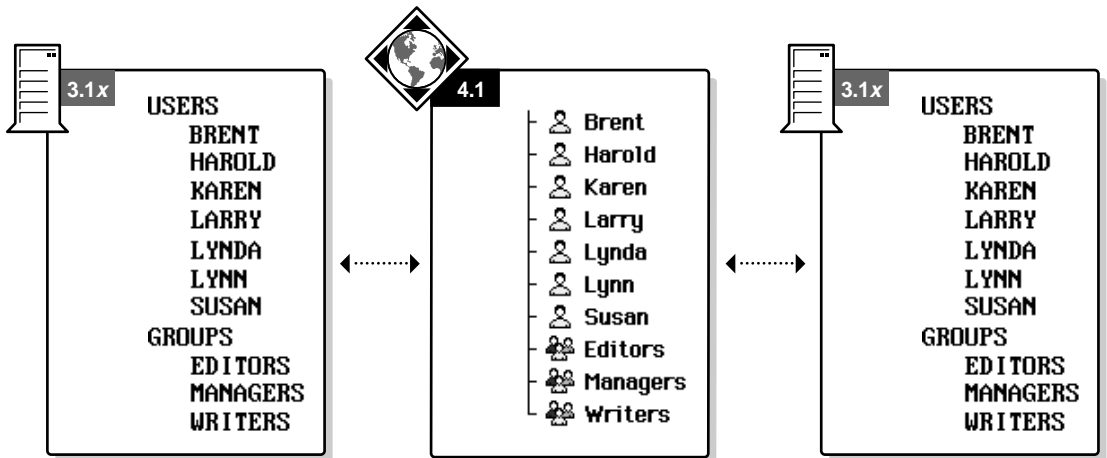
3.1x

USERS
BRENT
HAROLD
KAREN
LARRY
LYNDA
LYNN
SUSAN
GROUPS
EDITORS
MANAGERS
WRITERS

4.1

Brent
Harold
Karen
Larry
Lynda
Lynn
Susan
Editors
Managers
Writers

3.1x

USERS
BRENT
HAROLD
KAREN
LARRY
LYNDA
LYNN
SUSAN
GROUPS
EDITORS
MANAGERS
WRITERS